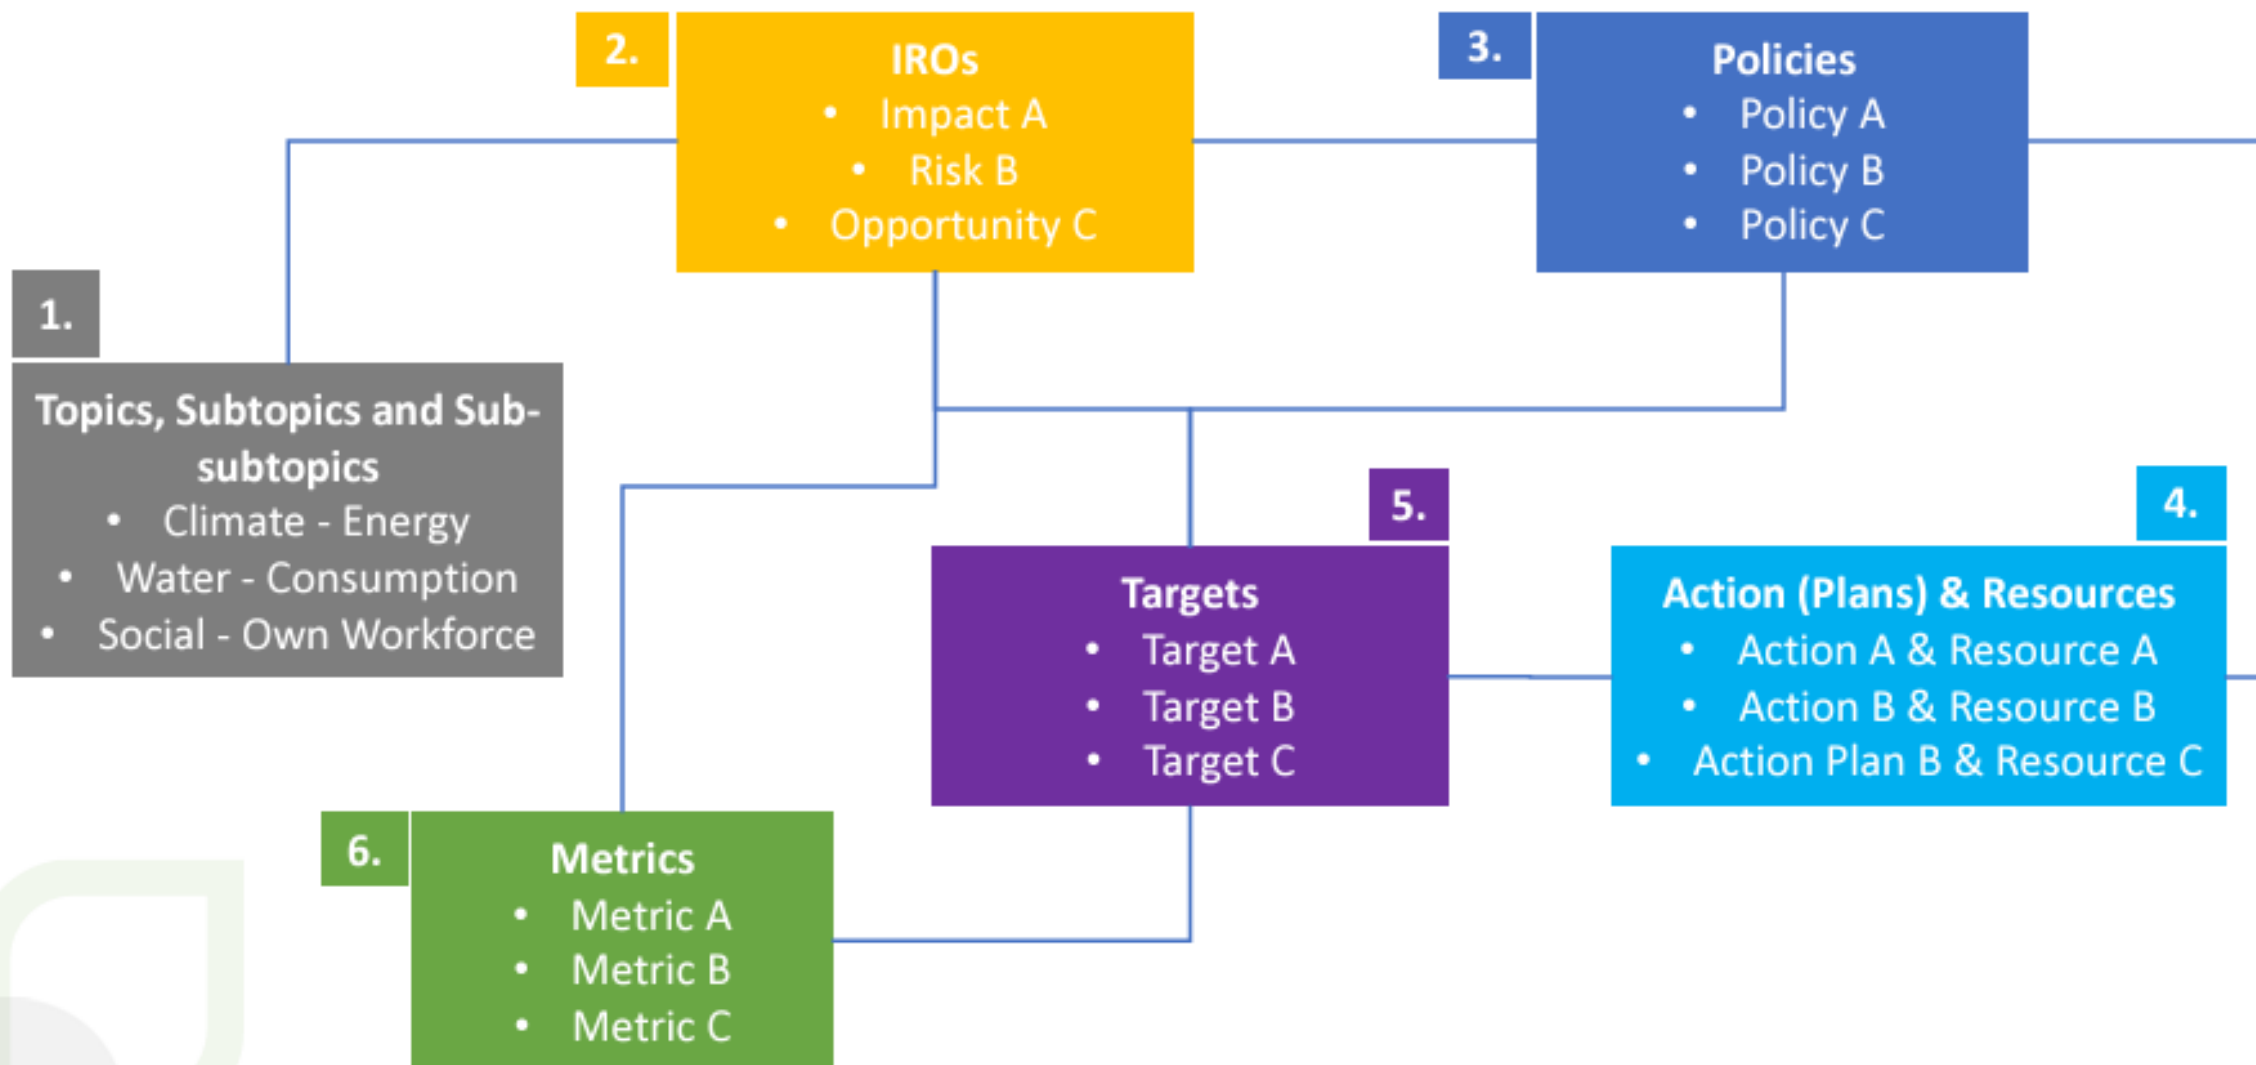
2.

IROs
- Impact A
- Risk B
- Opportunity C

3.

Policies
- Policy A
- Policy B
- Policy C

1.

Topics, Subtopics and Sub-subtopics
- Climate - Energy
- Water - Consumption
- Social - Own Workforce

5.

Targets
- Target A
- Target B
- Target C

4.

Action (Plans) & Resources
- Action A & Resource A
- Action B & Resource B
- Action Plan B & Resource C

6.

Metrics
- Metric A
- Metric B
- Metric C